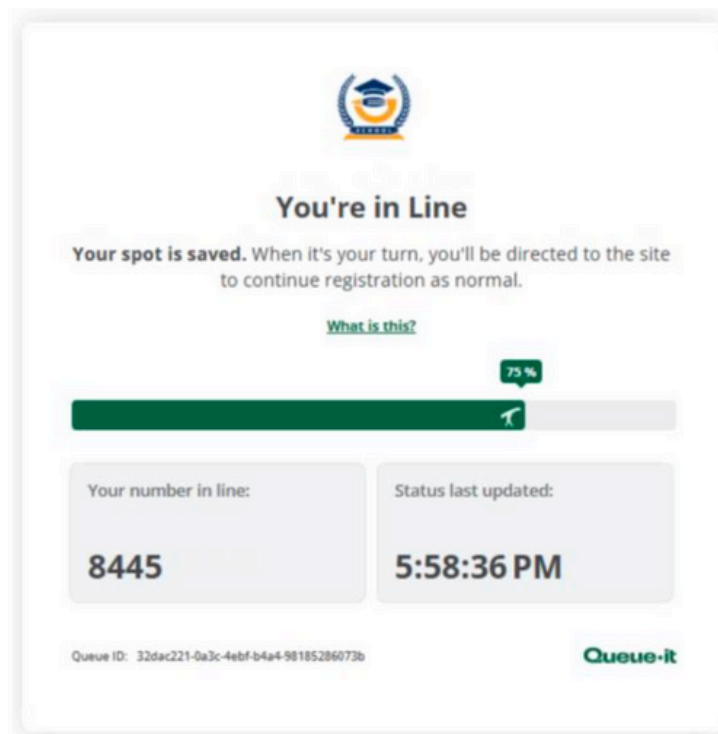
SCHOOL

You're in Line

**Your spot is saved.** When it's your turn, you'll be directed to the site to continue registration as normal.

What is this?

75 %

Your number in line:

8445

Status last updated:

5:58:36 PM

Queue ID: 32dac221-0a3c-4ebf-b4a4-98185286073b

Queue-it